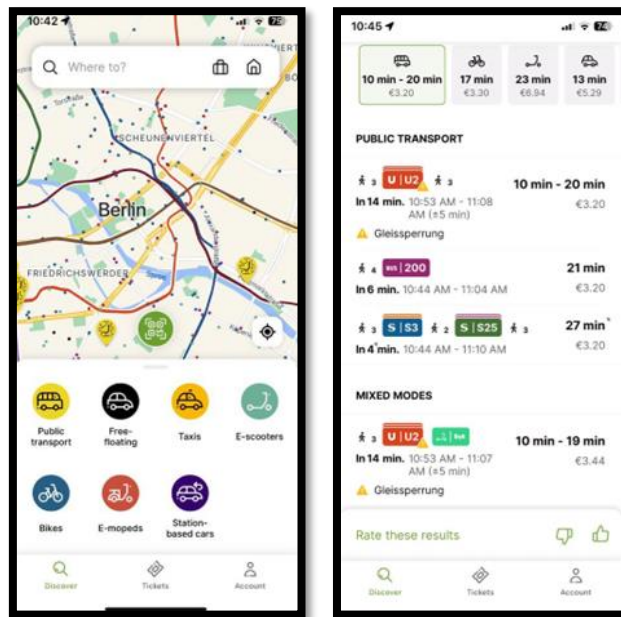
10:42

Where to?

VIERT

SCHEUNENVIERTEL

Berlin

FRIEDRICHSWERDER

Public transport

Free-floating

Taxis

E-scooters

Bikes

E-mopeds

Station-based cars

Discover

Tickets

Account

10:45

10 min - 20 min
€3.20

17 min
€3.30

23 min
€6.94

13 min
€5.29

PUBLIC TRANSPORT

3 U U2 3
10 min - 20 min
In 14 min. 10:53 AM - 11:08 AM (±5 min)
€3.20
Gleissperrung

4 Bus 200
21 min
In 6 min. 10:44 AM - 11:04 AM
€3.20

3 S S3 2 S S25 3
27 min
In 4 min. 10:44 AM - 11:10 AM
€3.20

MIXED MODES

3 U U2 Bolt
10 min - 19 min
In 14 min. 10:53 AM - 11:07 AM (±5 min)
€3.44
Gleissperrung

Rate these results

Discover

Tickets

Account